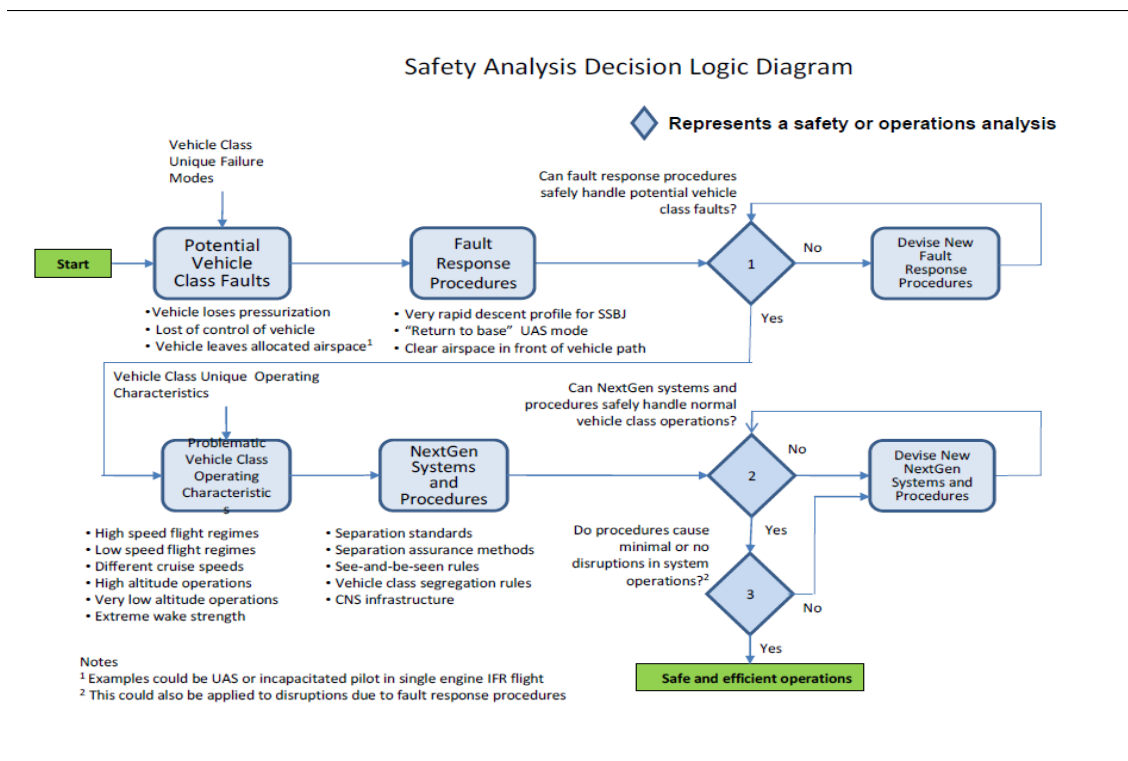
Safety Analysis Decision Logic Diagram

Represents a safety or operations analysis

Vehicle Class Unique Failure Modes

Start

Potential Vehicle Class Faults

• Vehicle loses pressurization
• Lost of control of vehicle
• Vehicle leaves allocated airspace$^1$

Fault Response Procedures

• Very rapid descent profile for SSBJ
• "Return to base" UAS mode
• Clear airspace in front of vehicle path

Can fault response procedures safely handle potential vehicle class faults?

1

No

Yes

Devise New Fault Response Procedures

Vehicle Class Unique Operating Characteristics

Problematic Vehicle Class Operating Characteristic s

• High speed flight regimes
• Low speed flight regimes
• Different cruise speeds
• High altitude operations
• Very low altitude operations
• Extreme wake strength

NextGen Systems and Procedures

• Separation standards
• Separation assurance methods
• See-and-be-seen rules
• Vehicle class segregation rules
• CNS infrastructure

Can NextGen systems and procedures safely handle normal vehicle class operations?

2

No

Yes

Devise New NextGen Systems and Procedures

Do procedures cause minimal or no disruptions in system operations?$^2$

3

No

Yes

Safe and efficient operations

Notes
$^1$ Examples could be UAS or incapacitated pilot in single engine IFR flight
$^2$ This could also be applied to disruptions due to fault response procedures